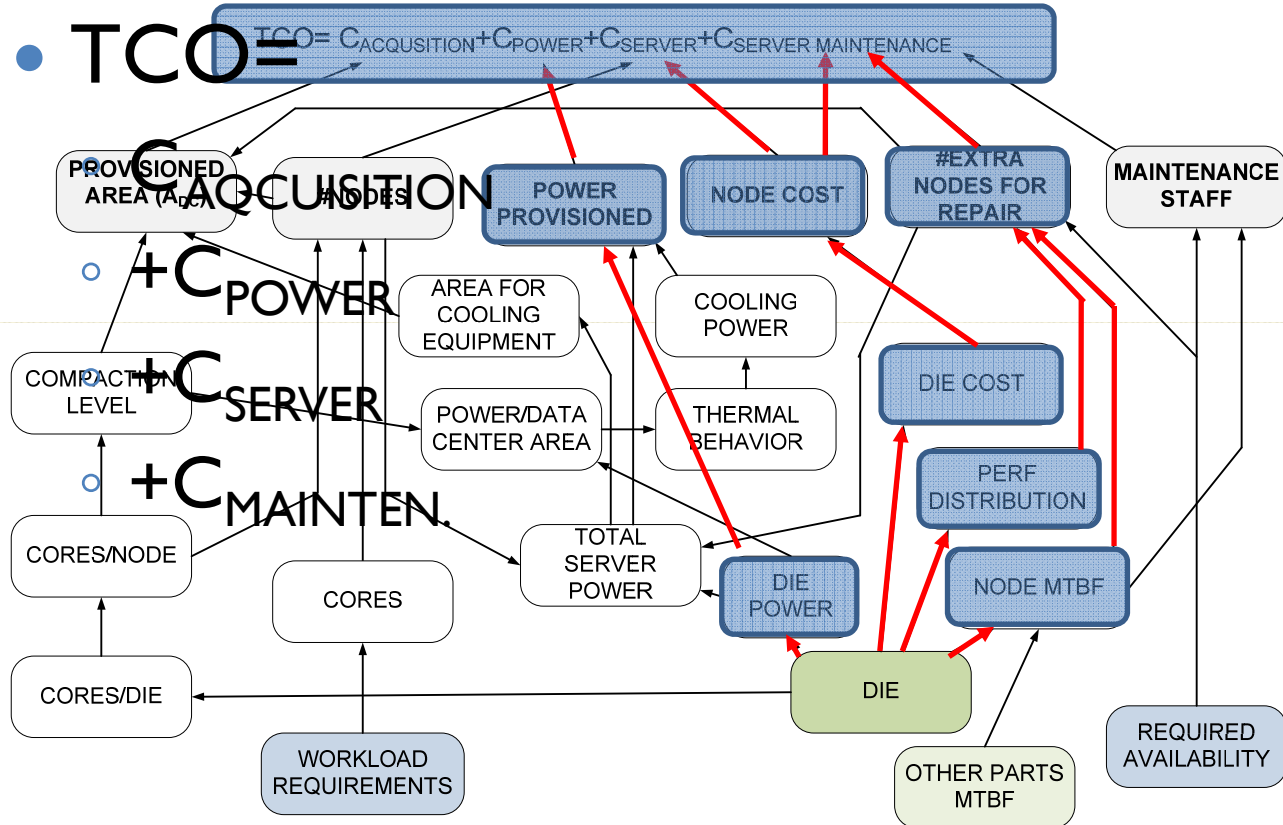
TCO=

$C_{AQCUISITION}$

$+C_{POWER}$

$+C_{SERVER}$

$+C_{MAINTEN.}$

TCO= $C_{ACQUSITION}$+$C_{POWER}$+$C_{SERVER}$+$C_{SERVER\ MAINTENANCE}$

PROVISIONED AREA ($A_{DC}$)

#NODES

POWER PROVISIONED

NODE COST

#EXTRA NODES FOR REPAIR

MAINTENANCE STAFF

AREA FOR COOLING EQUIPMENT

COOLING POWER

COMPACTION LEVEL

POWER/DATA CENTER AREA

THERMAL BEHAVIOR

DIE COST

PERF DISTRIBUTION

CORES/NODE

TOTAL SERVER POWER

DIE POWER

NODE MTBF

CORES

CORES/DIE

DIE

WORKLOAD REQUIREMENTS

OTHER PARTS MTBF

REQUIRED AVAILABILITY